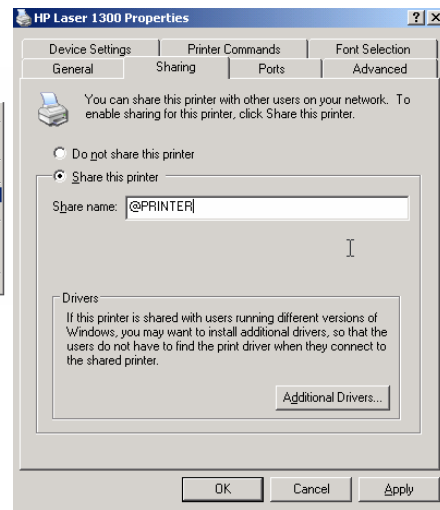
HP Laser 1300 Properties

?

Device Settings | Printer Commands | Font Selection
General | Sharing | Ports | Advanced

You can share this printer with other users on your network. To enable sharing for this printer, click Share this printer.

Do not share this printer

Share this printer

Share name: @PRINTER

Drivers

If this printer is shared with users running different versions of Windows, you may want to install additional drivers, so that the users do not have to find the print driver when they connect to the shared printer.

Additional Drivers...

OK | Cancel | Apply